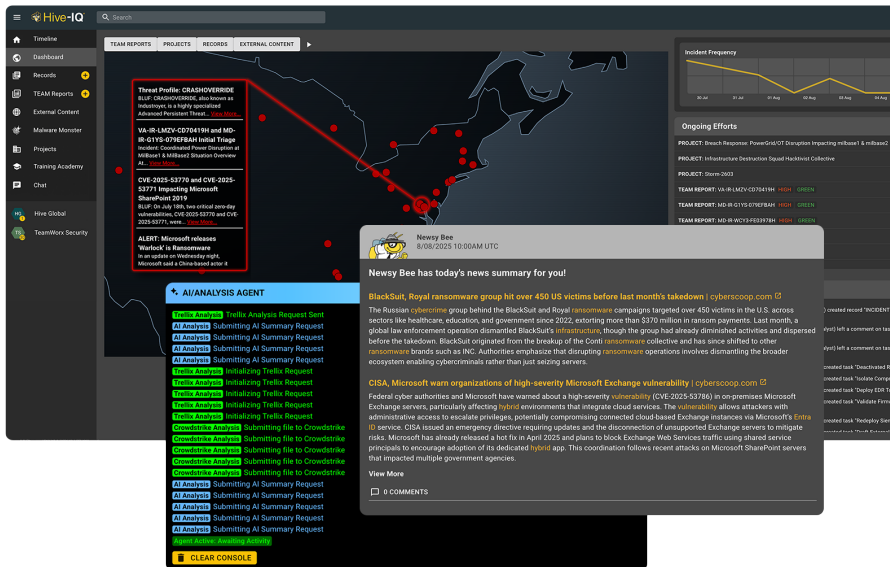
Hive-IQ

Search

Timeline
Dashboard
Records
TEAM Reports
External Content
Malware Monster
Projects
Training Academy
Chat
Hive Global
TeamWorx Security

TEAM REPORTS | PROJECTS | RECORDS | EXTERNAL CONTENT

Threat Profile: CRASHOVERRIDE
BLUF: CRASHOVERRIDE, also known as Industroyer, is a highly specialized Advanced Persistent Threat... View More...

VA-IR-LMZV-CD70419H and MD-IR-G1YS-079EFBAH Initial Triage
Incident: Coordinated Power Disruption at MilBase1 & MilBase2 Situation Overview At... View More...

CVE-2025-53770 and CVE-2025-53771 Impacting Microsoft SharePoint 2019
BLUF: On July 18th, two critical zero-day vulnerabilities, CVE-2025-53770 and CVE-2025-53771, were... View More...

ALERT: Microsoft releases 'Warlock' is Ransomware
In an update on Wednesday night, Microsoft said a China-based actor it

Incident Frequency
30 Jul | 31 Jul | 01 Aug | 02 Aug | 03 Aug | 04 Aug

Ongoing Efforts
PROJECT: Breach Response: PowerGrid/OT Disruption Impacting milbase1 & milbase2
PROJECT: Infrastructure Destruction Squad Hacktivist Collective
PROJECT: Storm-2603
TEAM REPORT: VA-IR-LMZV-CD70419H HIGH GREEN
TEAM REPORT: MD-IR-G1YS-079EFBAH HIGH GREEN
TEAM REPORT: MD-IR-WCY3-FE03978H HIGH GREEN

AI/ANALYSIS AGENT
Trellix Analysis Trellix Analysis Request Sent
AI Analysis Submitting AI Summary Request
AI Analysis Submitting AI Summary Request
AI Analysis Submitting AI Summary Request
AI Analysis Submitting AI Summary Request
Trellix Analysis Initializing Trellix Request
Trellix Analysis Initializing Trellix Request
Trellix Analysis Initializing Trellix Request
Trellix Analysis Initializing Trellix Request
Trellix Analysis Initializing Trellix Request
Crowdstrike Analysis Submitting file to Crowdstrike
Crowdstrike Analysis Submitting file to Crowdstrike
Crowdstrike Analysis Submitting file to Crowdstrike
Crowdstrike Analysis Submitting file to Crowdstrike
Crowdstrike Analysis Submitting file to Crowdstrike
AI Analysis Submitting AI Summary Request
AI Analysis Submitting AI Summary Request
AI Analysis Submitting AI Summary Request
AI Analysis Submitting AI Summary Request
Agent Active: Awaiting Activity
CLEAR CONSOLE

Newsy Bee
8/08/2025 10:00AM UTC

Newsy Bee has today's news summary for you!

BlackSuit, Royal ransomware group hit over 450 US victims before last month's takedown | cyberscoop.com
The Russian cybercrime group behind the BlackSuit and Royal ransomware campaigns targeted over 450 victims in the U.S. across sectors like healthcare, education, and government since 2022, extorting more than $370 million in ransom payments. Last month, a global law enforcement operation dismantled BlackSuit's infrastructure, though the group had already diminished activities and dispersed before the takedown. BlackSuit originated from the breakup of the Conti ransomware collective and has since shifted to other ransomware brands such as INC. Authorities emphasize that disrupting ransomware operations involves dismantling the broader ecosystem enabling cybercriminals rather than just seizing servers.

CISA, Microsoft warn organizations of high-severity Microsoft Exchange vulnerability | cyberscoop.com
Federal cyber authorities and Microsoft have warned about a high-severity vulnerability (CVE-2025-53786) in on-premises Microsoft Exchange servers, particularly affecting hybrid environments that integrate cloud services. The vulnerability allows attackers with administrative access to escalate privileges, potentially compromising connected cloud-based Exchange instances via Microsoft's Entra ID service. CISA issued an emergency directive requiring updates and the disconnection of unsupported Exchange servers to mitigate risks. Microsoft has already released a hot fix in April 2025 and plans to block Exchange Web Services traffic using shared service principals to encourage adoption of its dedicated hybrid app. This coordination follows recent attacks on Microsoft SharePoint servers that impacted multiple government agencies.

View More
0 COMMENTS

) created record "INCIDENT
lyst) left a comment on tas
lyst) left a comment on tas
created task "Deactivated R
created task "Isolate Comp
created task "Deploy EDR T
created task "Validate Firm
created task "Redeploy Sen